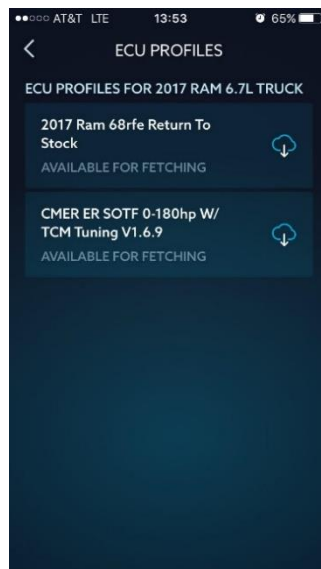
●●○○○ AT&T LTE 13:53 65%

<

ECU PROFILES

ECU PROFILES FOR 2017 RAM 6.7L TRUCK

2017 Ram 68rfe Return To Stock

AVAILABLE FOR FETCHING

CMER ER SOTF 0-180hp W/ TCM Tuning V1.6.9

AVAILABLE FOR FETCHING